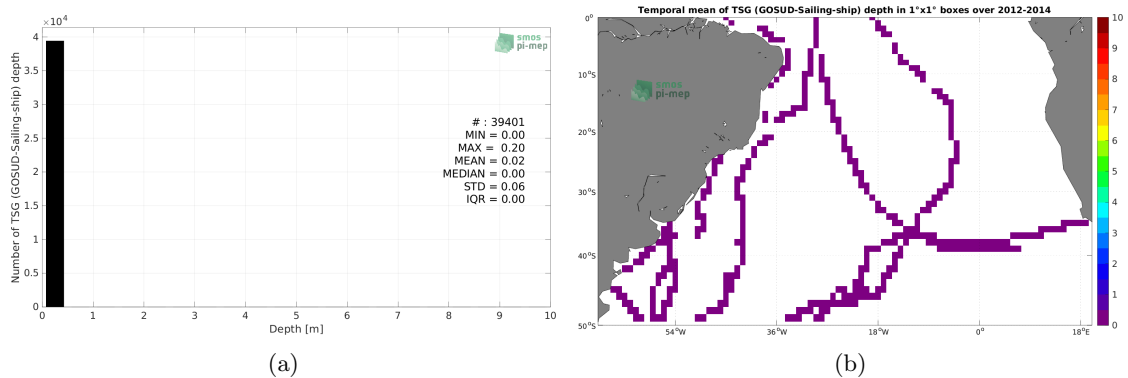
$\times 10^4$
4
3.5
3
2.5
2
1.5
1
0.5
0
Number of TSG (GOSUD-Sailing-ship) depth
smos
pi-mep
# : 39401
MIN = 0.00
MAX = 0.20
MEAN = 0.02
MEDIAN = 0.00
STD = 0.06
IQR = 0.00
0 1 2 3 4 5 6 7 8 9 10
Depth [m]
(a)

Temporal mean of TSG (GOSUD-Sailing-ship) depth in 1°x1° boxes over 2012-2014
0°
10°S
20°S
30°S
40°S
50°S
smos
pi-mep
54°W
36°W
18°W
0°
18°E
10
9
8
7
6
5
4
3
2
1
0
(b)